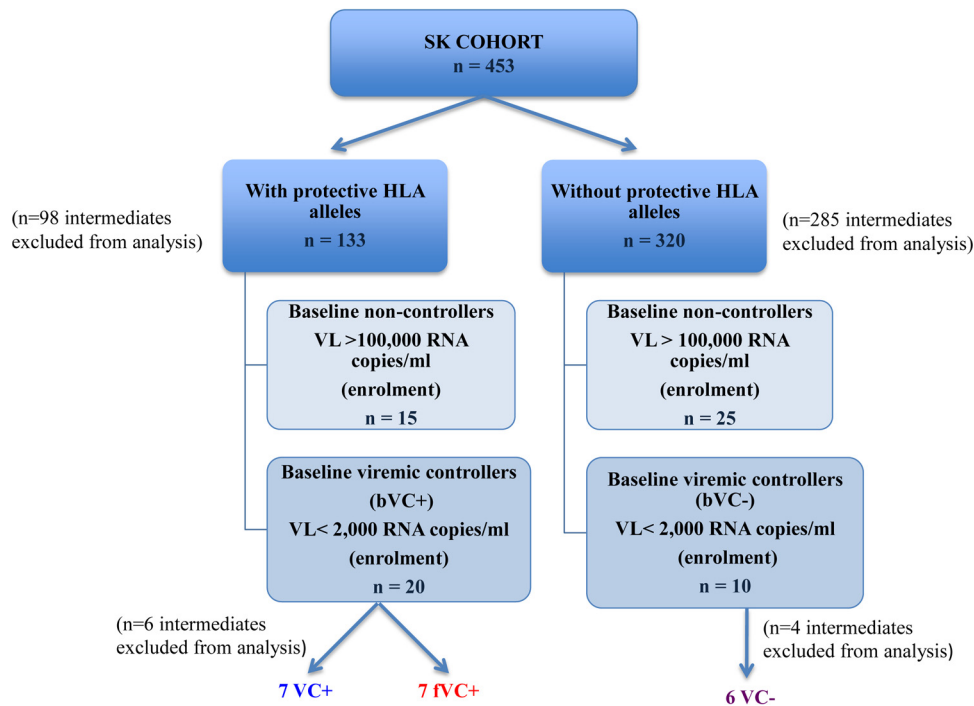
SK COHORT
n = 453

With protective HLA alleles
n = 133

(n=98 intermediates excluded from analysis)

Without protective HLA alleles
n = 320

(n=285 intermediates excluded from analysis)

Baseline non-controllers
VL >100,000 RNA copies/ml
(enrolment)
n = 15

Baseline viremic controllers
(bVC+)
VL< 2,000 RNA copies/ml
(enrolment)
n = 20

Baseline non-controllers
VL > 100,000 RNA copies/ml
(enrolment)
n = 25

Baseline viremic controllers
(bVC-)
VL< 2,000 RNA copies/ml
(enrolment)
n = 10

(n=6 intermediates excluded from analysis)

7 VC+

7 fVC+

(n=4 intermediates excluded from analysis)

6 VC-